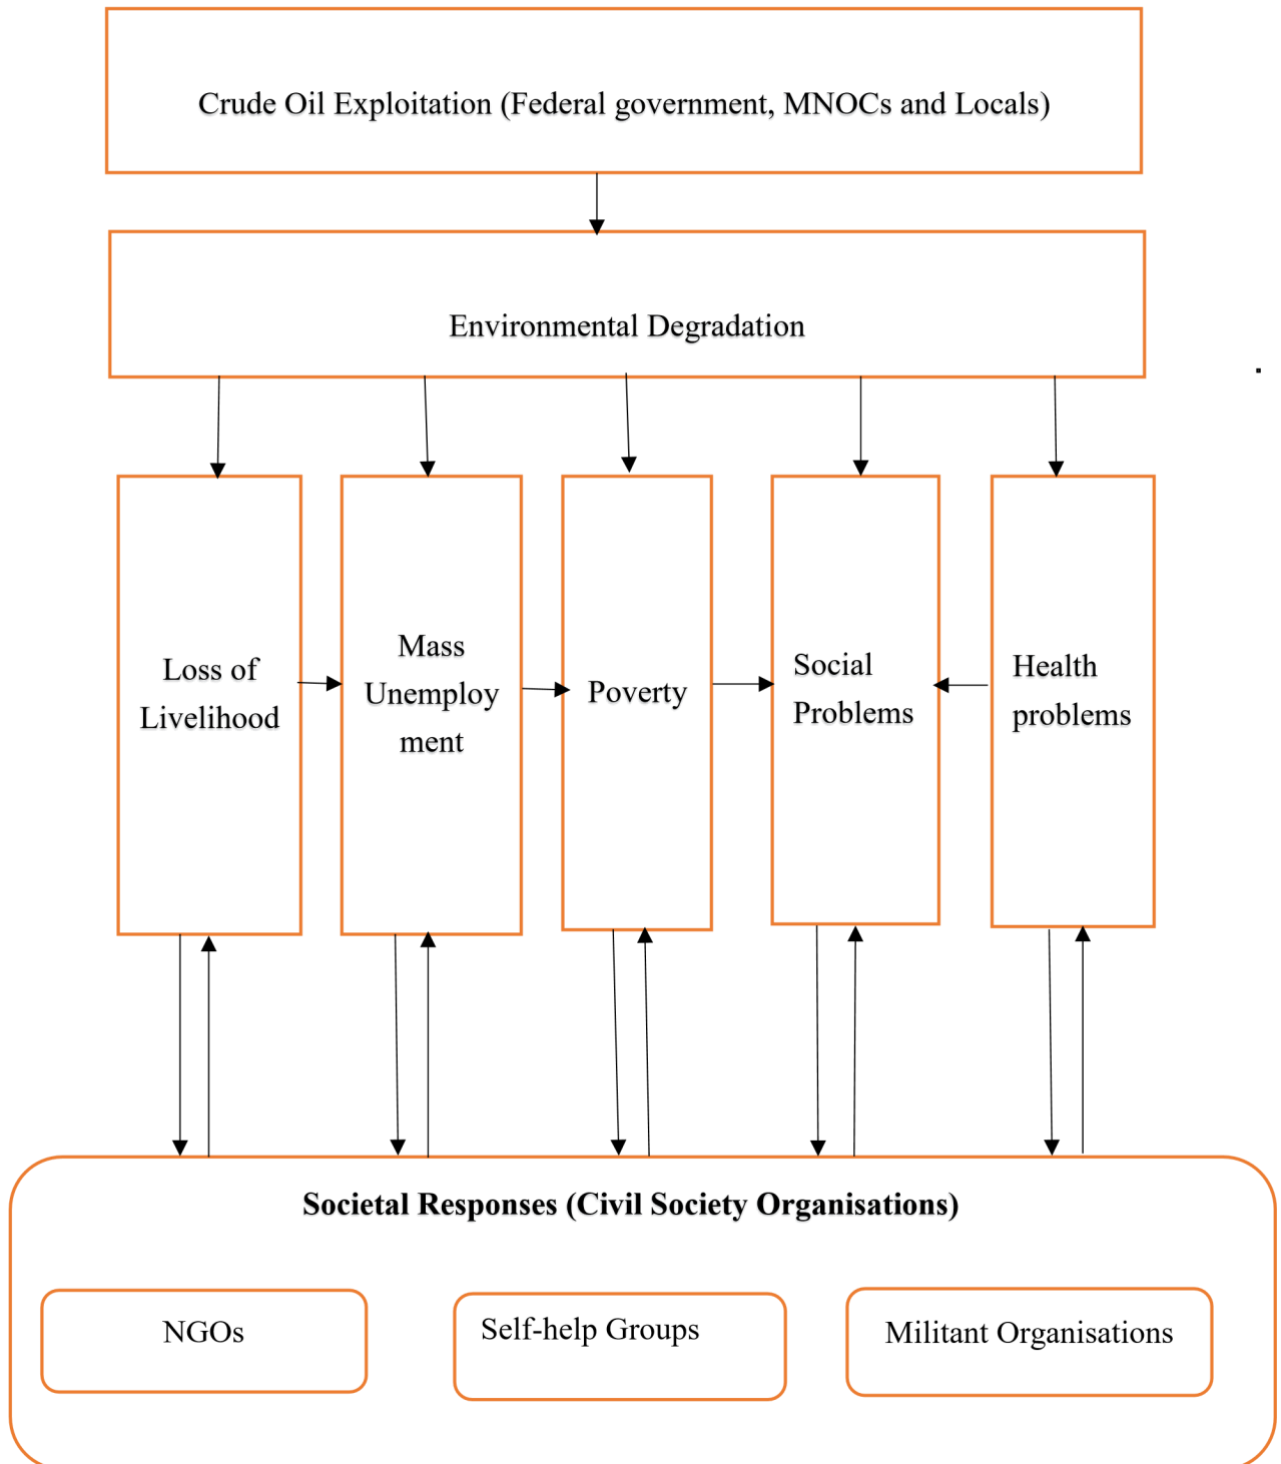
Crude Oil Exploitation (Federal government, MNOCs and Locals)

Environmental Degradation

Loss of Livelihood

Mass Unemploy ment

Poverty

Social Problems

Health problems

**Societal Responses (Civil Society Organisations)**

NGOs

Self-help Groups

Militant Organisations